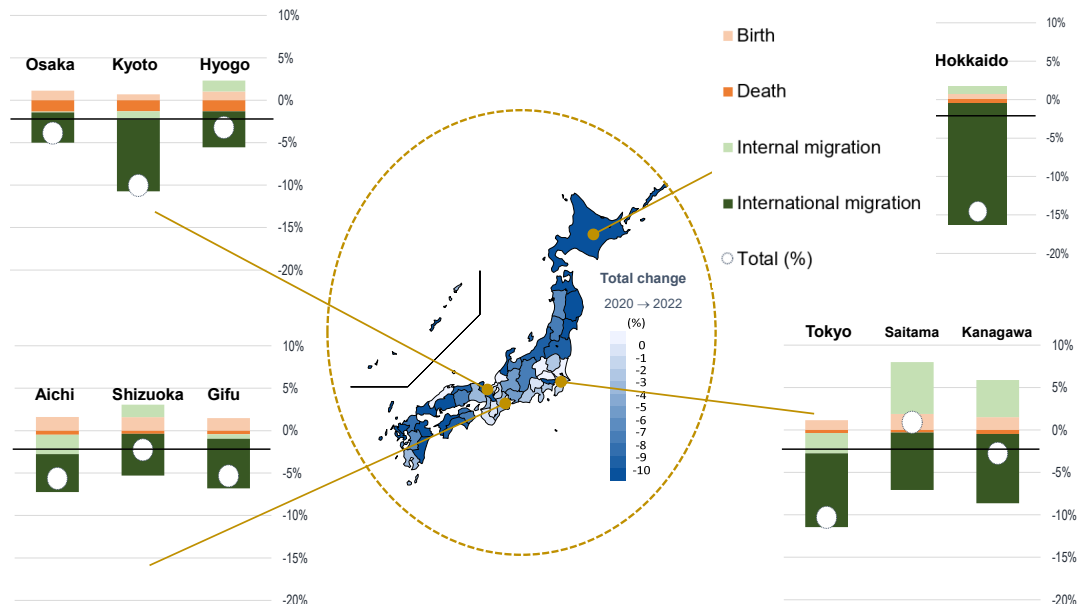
Osaka Kyoto Hyogo

10%
5%
0%
-5%
-10%
-15%
-20%

Birth
Death
Internal migration
International migration
Total (%)

Hokkaido

10%
5%
0%
-5%
-10%
-15%
-20%

Total change
2020 → 2022
(%)
0
-1
-2
-3
-4
-5
-6
-7
-8
-9
-10

Aichi Shizuoka Gifu

10%
5%
0%
-5%
-10%
-15%
-20%

Tokyo Saitama Kanagawa

10%
5%
0%
-5%
-10%
-15%
-20%